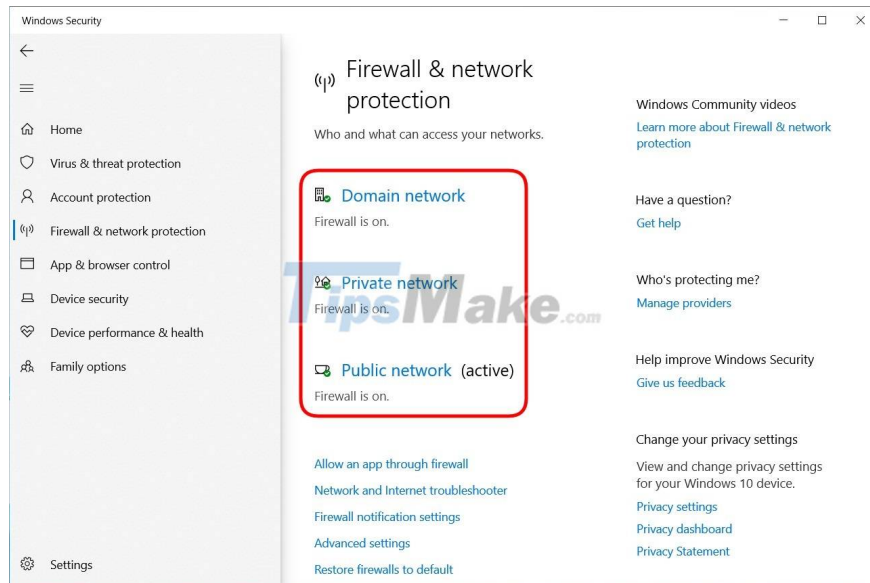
Windows Security

Home
Virus & threat protection
Account protection
Firewall & network protection
App & browser control
Device security
Device performance & health
Family options

Settings

Firewall & network protection

Who and what can access your networks.

Domain network
Firewall is on.

Private network
Firewall is on.

Public network (active)
Firewall is on.

Allow an app through firewall
Network and Internet troubleshooter
Firewall notification settings
Advanced settings
Restore firewalls to default

TipsMake.com

Windows Community videos
Learn more about Firewall & network protection

Have a question?
Get help

Who's protecting me?
Manage providers

Help improve Windows Security
Give us feedback

Change your privacy settings
View and change privacy settings for your Windows 10 device.
Privacy settings
Privacy dashboard
Privacy Statement